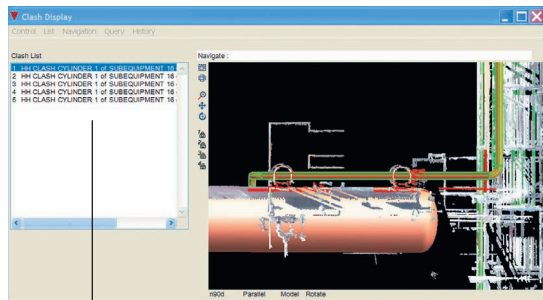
Clash Display

Control List Navigation Query History

Clash List

1 HH CLASH CYLINDER 1 of SUBEQUIPMENT 16
2 HH CLASH CYLINDER 1 of SUBEQUIPMENT 16
3 HH CLASH CYLINDER 1 of SUBEQUIPMENT 16
4 HH CLASH CYLINDER 1 of SUBEQUIPMENT 16
5 HH CLASH CYLINDER 1 of SUBEQUIPMENT 16

Navigate :

n90d Parallel Model Rotate